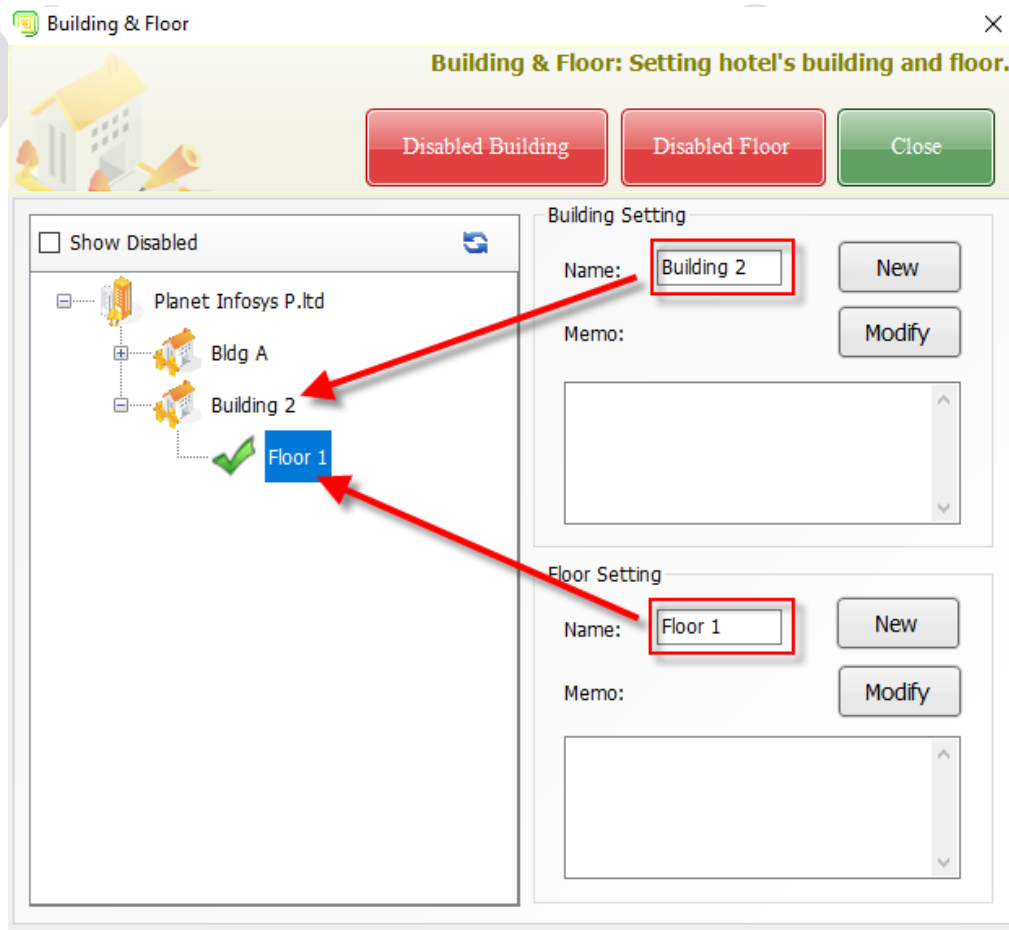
Building & Floor

Building & Floor: Setting hotel's building and floor.

Disabled Building

Disabled Floor

Close

Show Disabled

Planet Infosys P.ltd

Bldg A

Building 2

Floor 1

Building Setting

Name: Building 2

New

Memo:

Modify

Floor Setting

Name: Floor 1

New

Memo:

Modify